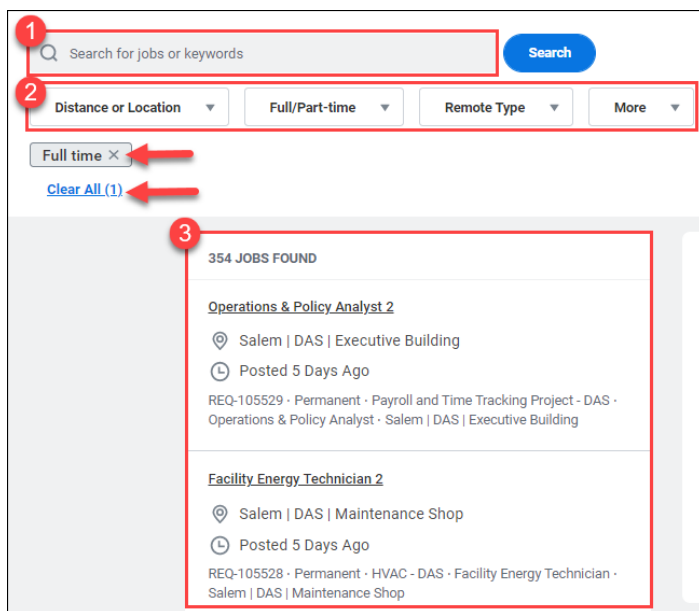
1

Search for jobs or keywords

Search

2

Distance or Location

Full/Part-time

Remote Type

More

Full time ×

Clear All (1)

3

354 JOBS FOUND

Operations & Policy Analyst 2

Salem | DAS | Executive Building

Posted 5 Days Ago

REQ-105529 · Permanent · Payroll and Time Tracking Project - DAS · Operations & Policy Analyst · Salem | DAS | Executive Building

Facility Energy Technician 2

Salem | DAS | Maintenance Shop

Posted 5 Days Ago

REQ-105528 · Permanent · HVAC - DAS · Facility Energy Technician · Salem | DAS | Maintenance Shop